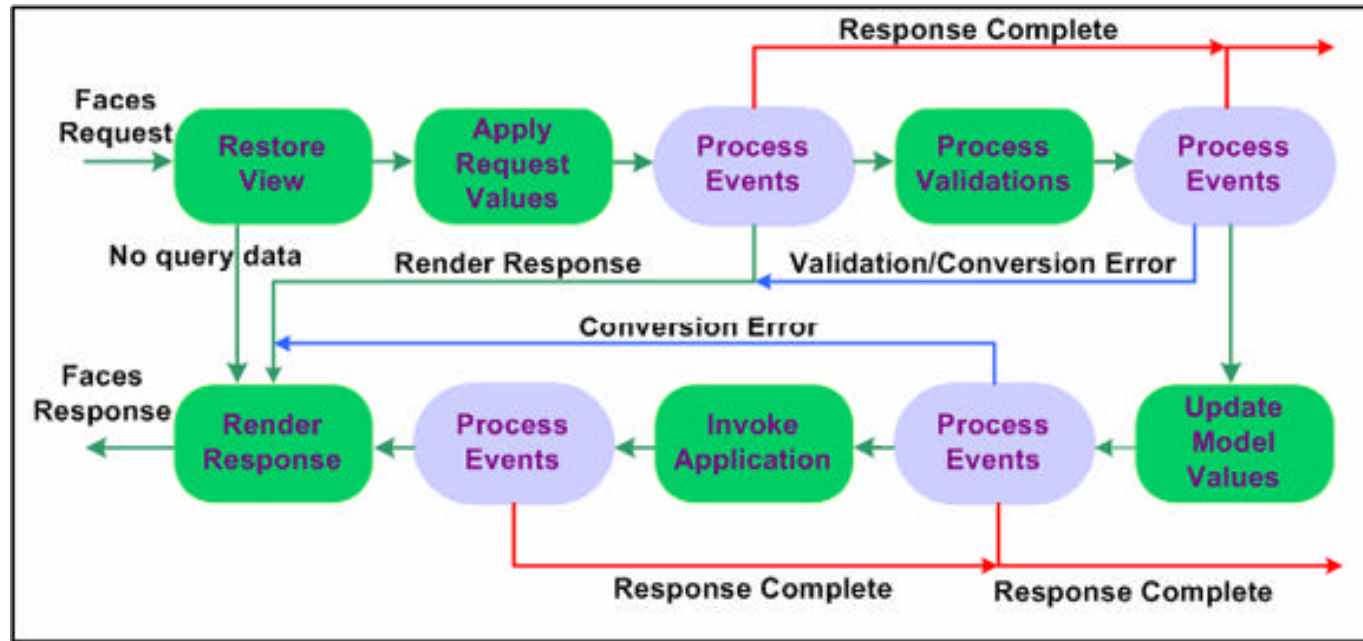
Response Complete

Faces Request

Restore View

Apply Request Values

Process Events

Process Validations

Process Events

No query data

Render Response

Validation/Conversion Error

Conversion Error

Faces Response

Render Response

Process Events

Invoke Application

Process Events

Update Model Values

Response Complete

Response Complete